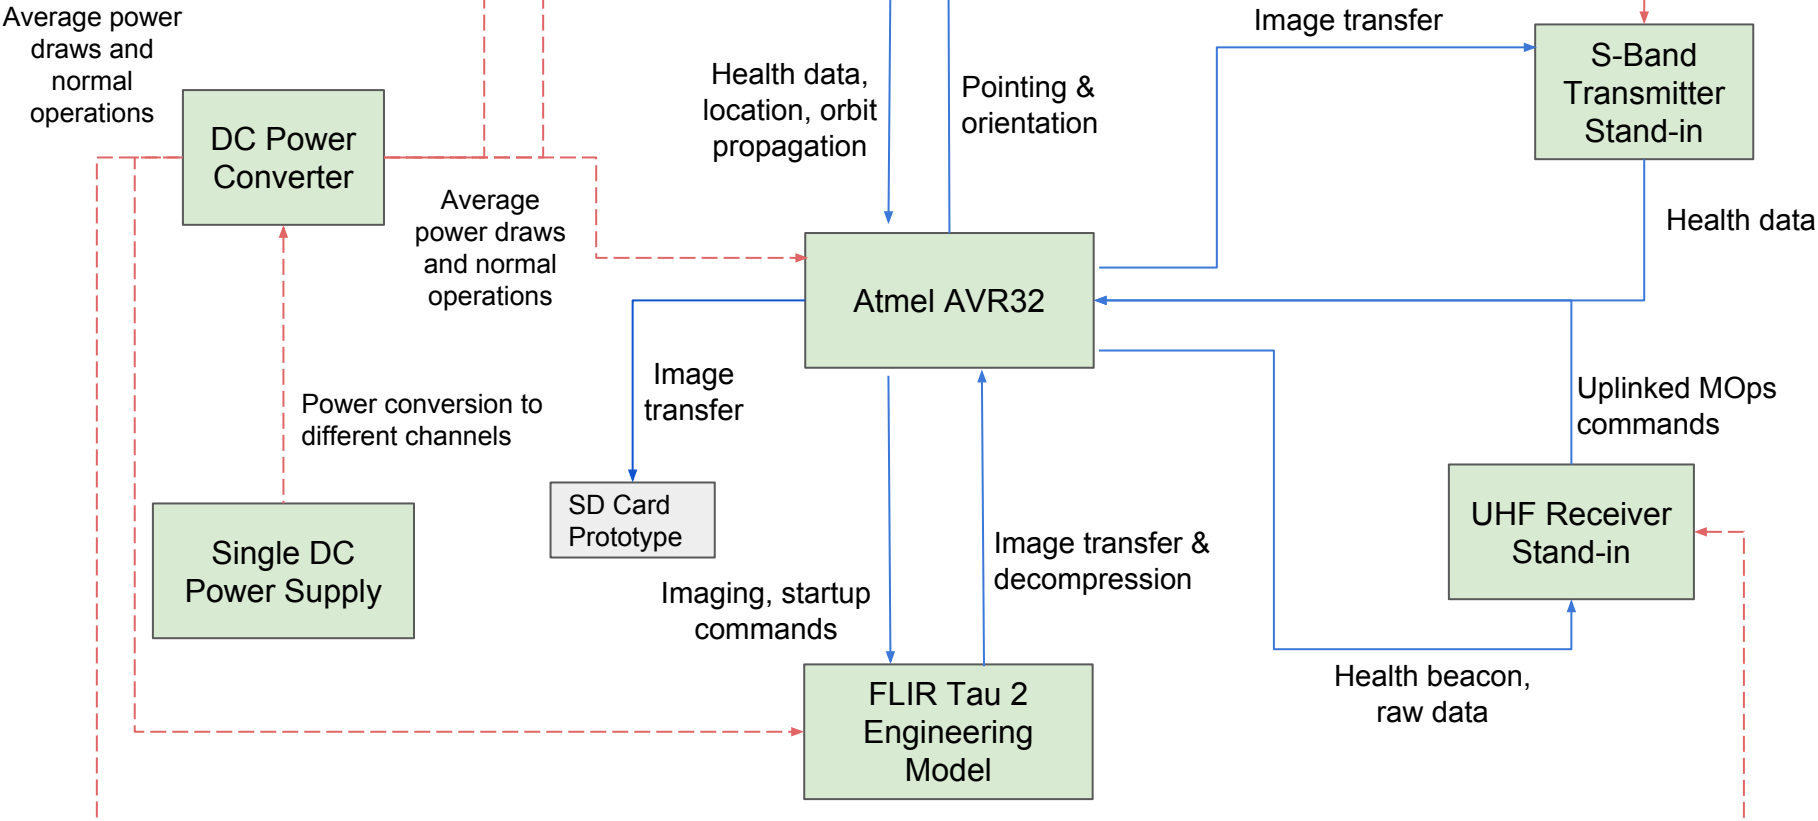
Average power draws and normal operations

DC Power Converter

Health data, location, orbit propagation

Pointing & orientation

Image transfer

S-Band Transmitter Stand-in

Health data

Average power draws and normal operations

Atmel AVR32

Image transfer

Power conversion to different channels

Uplinked MOps commands

SD Card Prototype

UHF Receiver Stand-in

Image transfer & decompression

Single DC Power Supply

Imaging, startup commands

Health beacon, raw data

FLIR Tau 2 Engineering Model